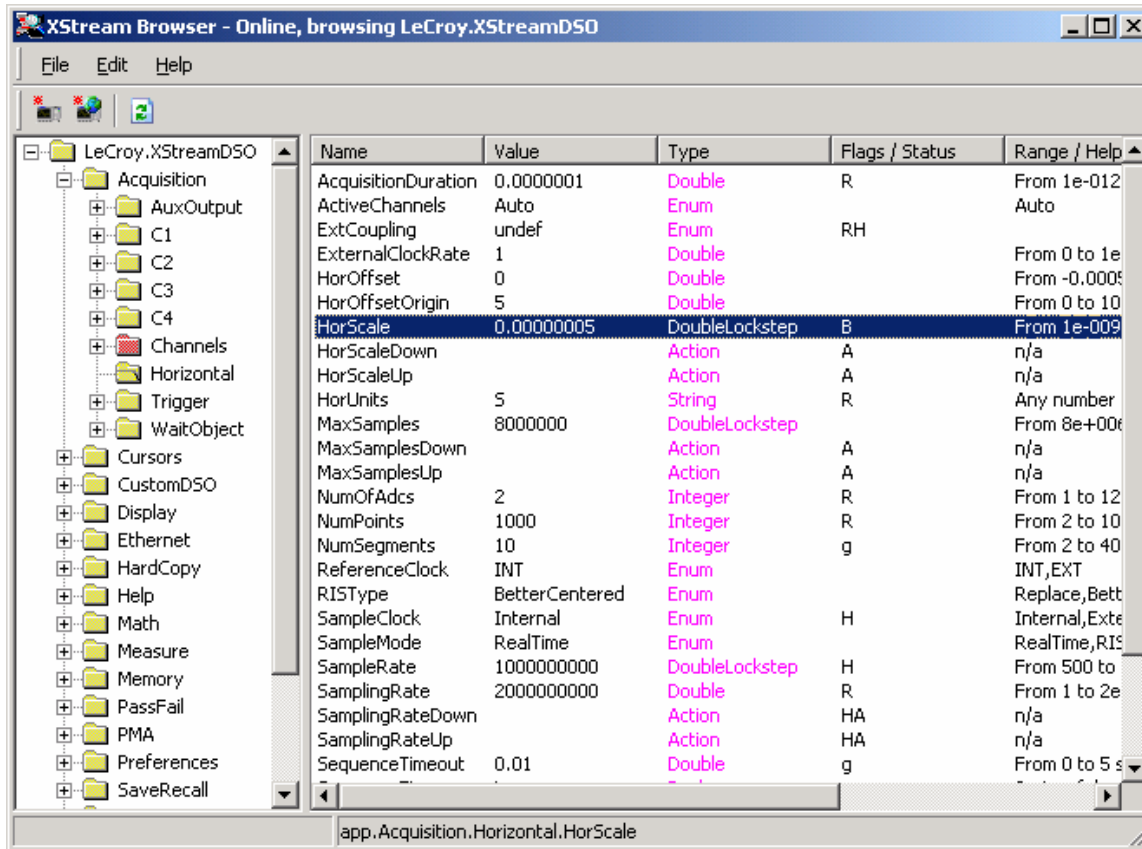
XStream Browser - Online, browsing LeCroy.XStreamDSO

File Edit Help

LeCroy.XStreamDSO
Acquisition
AuxOutput
C1
C2
C3
C4
Channels
Horizontal
Trigger
WaitObject
Cursors
CustomDSO
Display
Ethernet
HardCopy
Help
Math
Measure
Memory
PassFail
PMA
Preferences
SaveRecall

| Name | Value | Type | Flags / Status | Range / Help |
|---|---|---|---|---|
| AcquisitionDuration | 0.0000001 | Double | R | From 1e-012 |
| ActiveChannels | Auto | Enum | | Auto |
| ExtCoupling | undef | Enum | RH | |
| ExternalClockRate | 1 | Double | | From 0 to 1e |
| HorOffset | 0 | Double | | From -0.000! |
| HorOffsetOrigin | 5 | Double | | From 0 to 10 |
| HorScale | 0.00000005 | DoubleLockstep | B | From 1e-009 |
| HorScaleDown | | Action | A | n/a |
| HorScaleUp | | Action | A | n/a |
| HorUnits | S | String | R | Any number |
| MaxSamples | 8000000 | DoubleLockstep | | From 8e+00 |
| MaxSamplesDown | | Action | A | n/a |
| MaxSamplesUp | | Action | A | n/a |
| NumOfAdcs | 2 | Integer | R | From 1 to 12 |
| NumPoints | 1000 | Integer | R | From 2 to 10 |
| NumSegments | 10 | Integer | g | From 2 to 40 |
| ReferenceClock | INT | Enum | | INT,EXT |
| RISType | BetterCentered | Enum | | Replace,Bett |
| SampleClock | Internal | Enum | H | Internal,Exte |
| SampleMode | RealTime | Enum | | RealTime,RIS |
| SampleRate | 1000000000 | DoubleLockstep | H | From 500 to |
| SamplingRate | 2000000000 | Double | R | From 1 to 2e |
| SamplingRateDown | | Action | HA | n/a |
| SamplingRateUp | | Action | HA | n/a |
| SequenceTimeout | 0.01 | Double | g | From 0 to 5 s |

app.Acquisition.Horizontal.HorScale